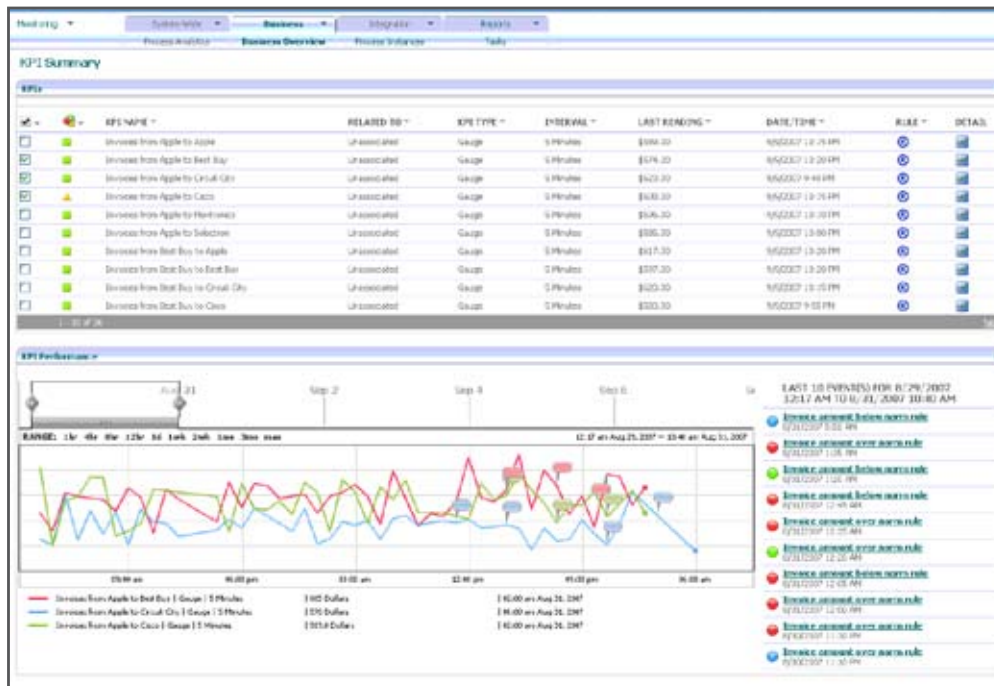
Monitoring ▼ | System Wide ▼ | Business ▼ | Integration ▼ | Reports ▼

Process Analytics | Business Overview | Process Instances | Tasks

KPI Summary

KPIs

| | | KPI NAME | RELATED TO | KPI TYPE | INTERVAL | LAST READING | DATE/TIME | RULE | DETAIL |
|---|---|---|---|---|---|---|---|---|---|
| ☐ | | Invoices from Apple to Apple | Unassociated | Gauge | 5 Minutes | $584.33 | 9/6/2007 12:25 PM | | |
| ☑ | | Invoices from Apple to Best Buy | Unassociated | Gauge | 5 Minutes | $574.33 | 9/6/2007 12:20 PM | | |
| ☑ | | Invoices from Apple to Circuit City | Unassociated | Gauge | 5 Minutes | $623.33 | 9/6/2007 9:48 PM | | |
| ☑ | | Invoices from Apple to Coco | Unassociated | Gauge | 5 Minutes | $630.33 | 9/6/2007 12:25 PM | | |
| ☐ | | Invoices from Apple to Montrovia | Unassociated | Gauge | 5 Minutes | $606.33 | 9/6/2007 12:30 PM | | |
| ☐ | | Invoices from Apple to Selection | Unassociated | Gauge | 5 Minutes | $585.33 | 9/6/2007 13:00 PM | | |
| ☐ | | Invoices from Best Buy to Apple | Unassociated | Gauge | 5 Minutes | $617.33 | 9/5/2007 13:20 PM | | |
| ☐ | | Invoices from Best Buy to Best Buy | Unassociated | Gauge | 5 Minutes | $597.33 | 9/5/2007 13:20 PM | | |
| ☐ | | Invoices from Best Buy to Circuit City | Unassociated | Gauge | 5 Minutes | $620.33 | 9/5/2007 13:15 PM | | |
| ☐ | | Invoices from Best Buy to Coco | Unassociated | Gauge | 5 Minutes | $583.33 | 9/5/2007 9:53 PM | | |

1 - 10 of 26

KPI Performance ▼

Aug 31 | Sep 2 | Sep 4 | Sep 6

RANGE: 1hr 4hr 8hr 12hr 1d 1wk 2wk 1mo 3mo max

12:17 am Aug 25, 2007 — 10:40 am Aug 31, 2007

09:00 am | 06:00 pm | 03:00 am | 12:00 pm | 09:00 pm | 06:00 am

Invoices from Apple to Best Buy | Gauge | 5 Minutes | $ 665 Dollars | 06:00 am Aug 31, 2007
Invoices from Apple to Circuit City | Gauge | 5 Minutes | $ 570 Dollars | 06:00 am Aug 31, 2007
Invoices from Apple to Coco | Gauge | 5 Minutes | $ 515.0 Dollars | 06:00 am Aug 31, 2007

LAST 10 EVENT(S) FOR 8/29/2007 12:17 AM TO 8/31/2007 10:40 AM

Invoice amount below norm rule
8/31/2007 8:02 AM
Invoice amount over norm rule
8/31/2007 1:05 PM
Invoice amount below norm rule
8/31/2007 1:05 PM
Invoice amount below norm rule
8/31/2007 12:45 AM
Invoice amount over norm rule
8/31/2007 12:35 AM
Invoice amount over norm rule
8/31/2007 12:25 AM
Invoice amount below norm rule
8/31/2007 12:05 AM
Invoice amount over norm rule
8/31/2007 12:00 PM
Invoice amount over norm rule
8/30/2007 11:30 PM
Invoice amount over norm rule
8/30/2007 11:30 PM